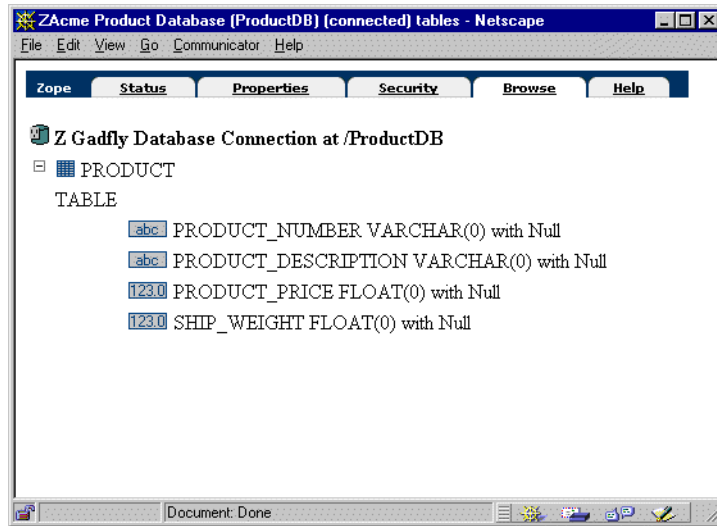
ZAcme Product Database (ProductDB) (connected) tables - Netscape

File Edit View Go Communicator Help

Zope | Status | Properties | Security | Browse | Help

Z Gadfly Database Connection at /ProductDB

PRODUCT

TABLE

abc PRODUCT_NUMBER VARCHAR(0) with Null

abc PRODUCT_DESCRIPTION VARCHAR(0) with Null

123.0 PRODUCT_PRICE FLOAT(0) with Null

123.0 SHIP_WEIGHT FLOAT(0) with Null

Document: Done